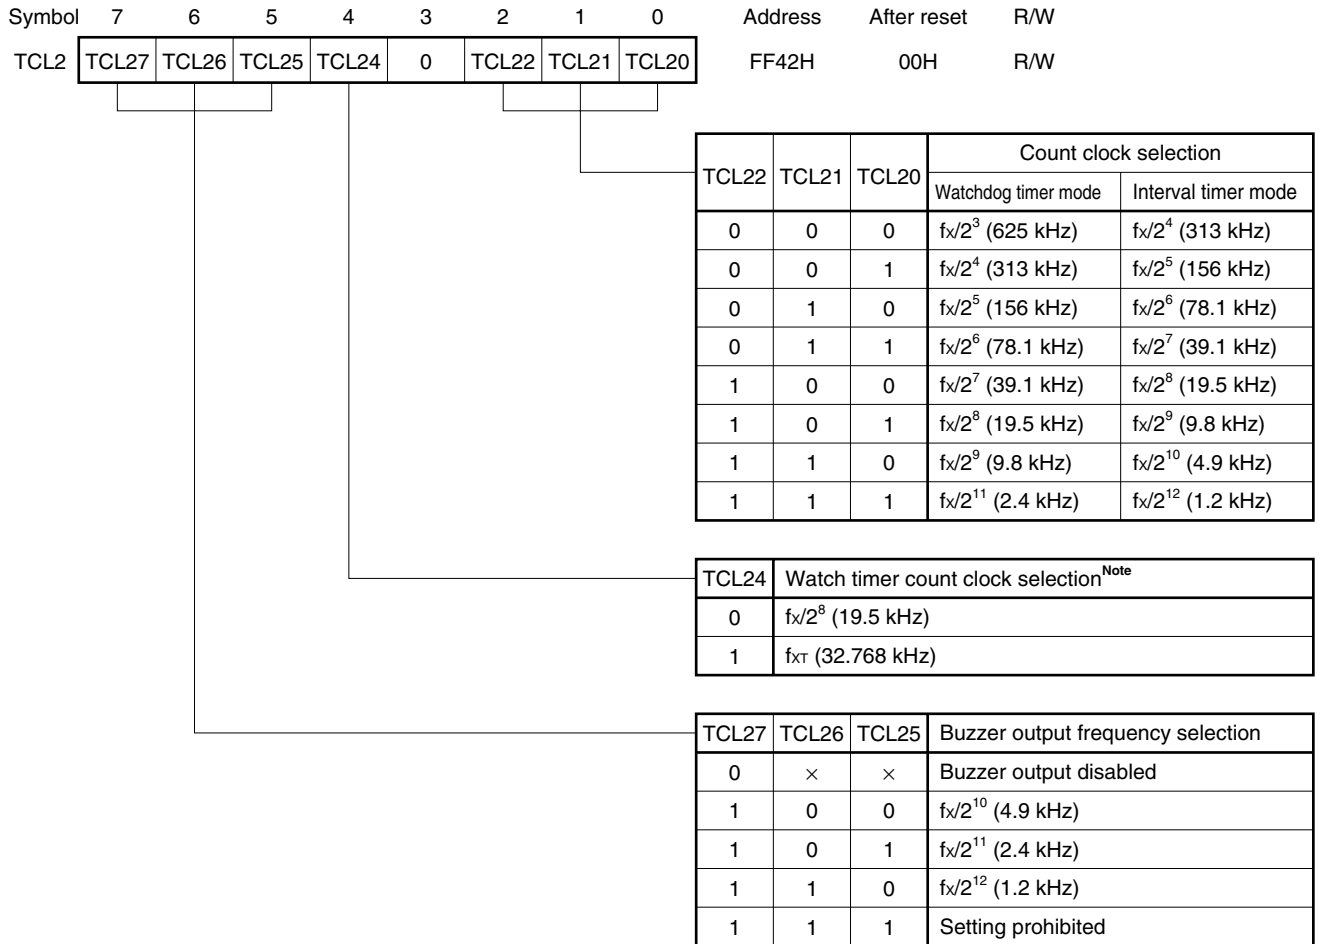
| Symbol | 7 | 6 | 5 | 4 | 3 | 2 | 1 | 0 | Address | After reset | R/W |
|---|---|---|---|---|---|---|---|---|---|---|---|
| TCL2 | TCL27 | TCL26 | TCL25 | TCL24 | 0 | TCL22 | TCL21 | TCL20 | FF42H | 00H | R/W |

| TCL22 | TCL21 | TCL20 | Count clock selection: Watchdog timer mode | Count clock selection: Interval timer mode |
|---|---|---|---|---|
| 0 | 0 | 0 | $f_X/2^3$ (625 kHz) | $f_X/2^4$ (313 kHz) |
| 0 | 0 | 1 | $f_X/2^4$ (313 kHz) | $f_X/2^5$ (156 kHz) |
| 0 | 1 | 0 | $f_X/2^5$ (156 kHz) | $f_X/2^6$ (78.1 kHz) |
| 0 | 1 | 1 | $f_X/2^6$ (78.1 kHz) | $f_X/2^7$ (39.1 kHz) |
| 1 | 0 | 0 | $f_X/2^7$ (39.1 kHz) | $f_X/2^8$ (19.5 kHz) |
| 1 | 0 | 1 | $f_X/2^8$ (19.5 kHz) | $f_X/2^9$ (9.8 kHz) |
| 1 | 1 | 0 | $f_X/2^9$ (9.8 kHz) | $f_X/2^{10}$ (4.9 kHz) |
| 1 | 1 | 1 | $f_X/2^{11}$ (2.4 kHz) | $f_X/2^{12}$ (1.2 kHz) |

| TCL24 | Watch timer count clock selection$^{Note}$ |
|---|---|
| 0 | $f_X/2^8$ (19.5 kHz) |
| 1 | $f_{XT}$ (32.768 kHz) |

| TCL27 | TCL26 | TCL25 | Buzzer output frequency selection |
|---|---|---|---|
| 0 | × | × | Buzzer output disabled |
| 1 | 0 | 0 | $f_X/2^{10}$ (4.9 kHz) |
| 1 | 0 | 1 | $f_X/2^{11}$ (2.4 kHz) |
| 1 | 1 | 0 | $f_X/2^{12}$ (1.2 kHz) |
| 1 | 1 | 1 | Setting prohibited |